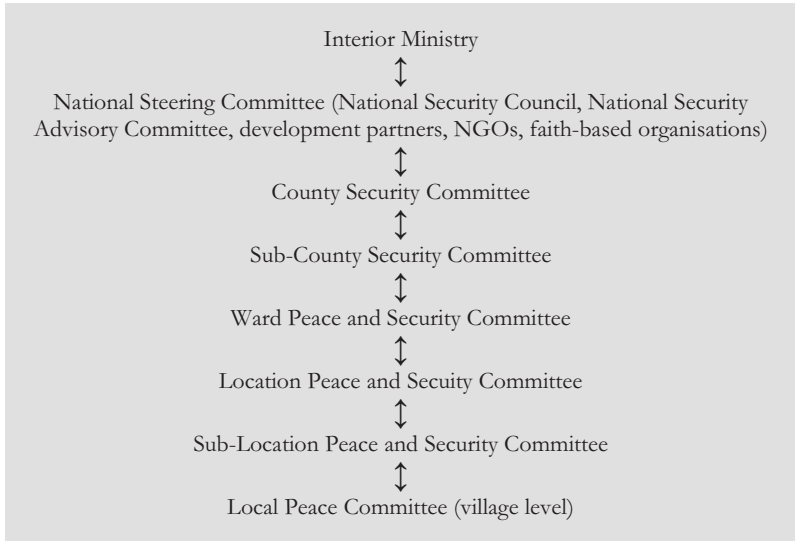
Interior Ministry

National Steering Committee (National Security Council, National Security Advisory Committee, development partners, NGOs, faith-based organisations)

County Security Committee

Sub-County Security Committee

Ward Peace and Security Committee

Location Peace and Secuity Committee

Sub-Location Peace and Security Committee

Local Peace Committee (village level)